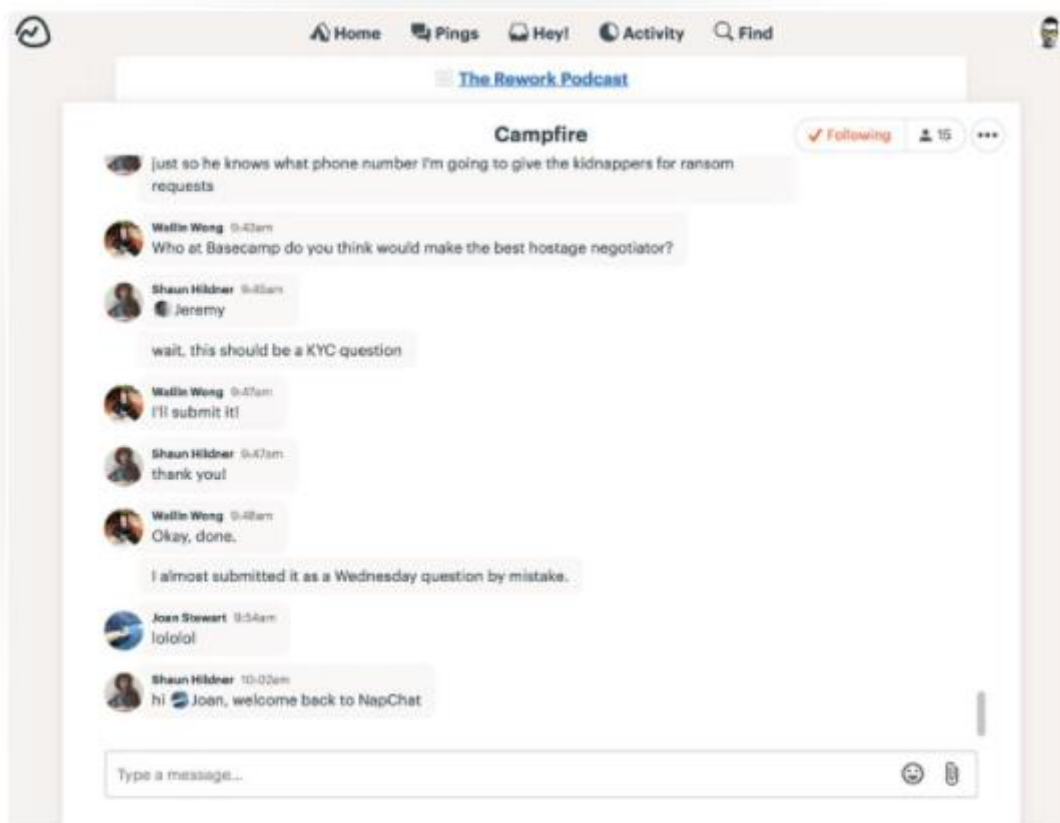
Home Pings Hey! Activity Find

The Rework Podcast

Campfire

✓ Following 15 •••

just so he knows what phone number I'm going to give the kidnappers for ransom requests

Wailin Wong 9:43am
Who at Basecamp do you think would make the best hostage negotiator?

Shaun Hildner 9:45am
Jeremy

wait, this should be a KYC question

Wailin Wong 9:47am
I'll submit it!

Shaun Hildner 9:47am
thank you!

Wailin Wong 9:48am
Okay, done.

I almost submitted it as a Wednesday question by mistake.

Joan Stewart 9:54am
lololol

Shaun Hildner 10:02am
hi Joan, welcome back to NapChat

Type a message...